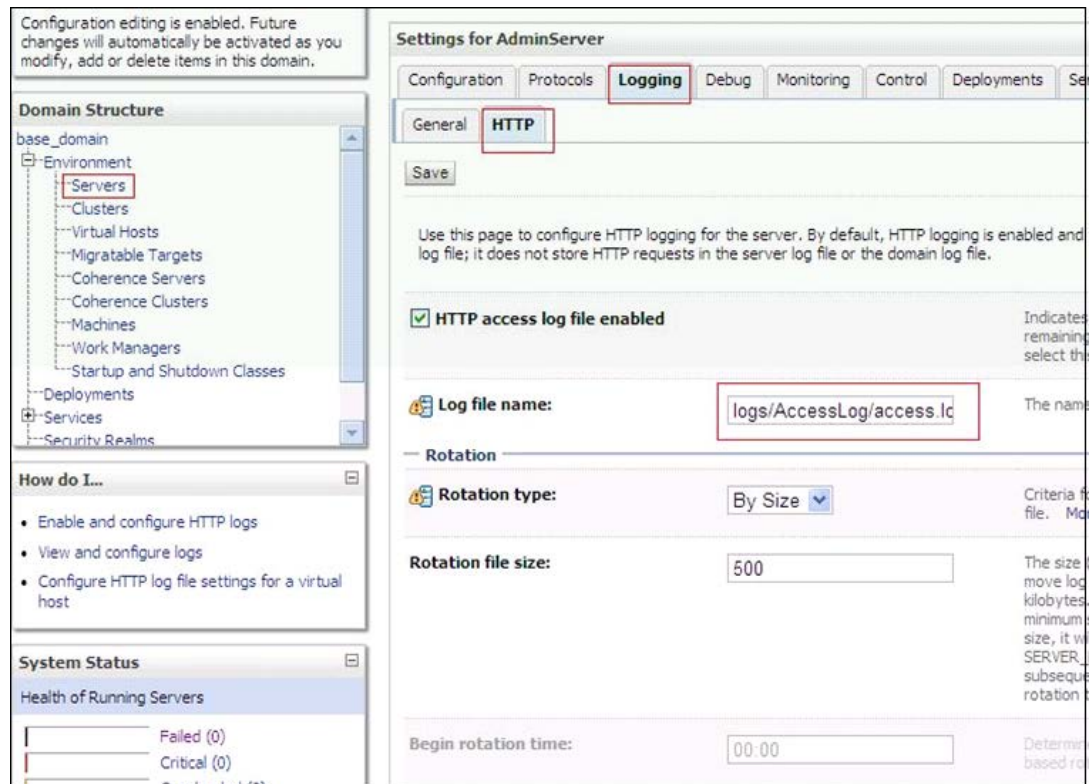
Configuration editing is enabled. Future changes will automatically be activated as you modify, add or delete items in this domain.

Domain Structure

base_domain
Environment
Servers
Clusters
Virtual Hosts
Migratable Targets
Coherence Servers
Coherence Clusters
Machines
Work Managers
Startup and Shutdown Classes
Deployments
Services
Security Realms

How do I...

• Enable and configure HTTP logs
• View and configure logs
• Configure HTTP log file settings for a virtual host

System Status

Health of Running Servers

Failed (0)
Critical (0)
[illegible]

Settings for AdminServer

Configuration | Protocols | Logging | Debug | Monitoring | Control | Deployments | Se

General | HTTP

Save

Use this page to configure HTTP logging for the server. By default, HTTP logging is enabled and log file; it does not store HTTP requests in the server log file or the domain log file.

HTTP access log file enabled | Indicates remaining select thi

Log file name: | logs/AccessLog/access.lc | The nam

Rotation

Rotation type: | By Size | Criteria f file. Mo

Rotation file size: | 500 | The size move log kilobytes minimum size, it w SERVER_ subseque rotation

Begin rotation time: | 00:00 | Determi based ro